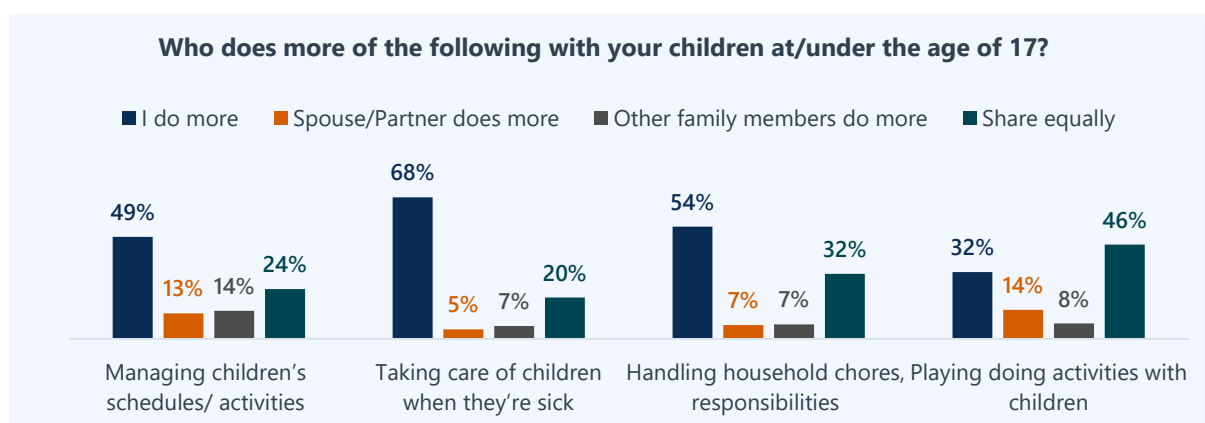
Who does more of the following with your children at/under the age of 17?

I do more
Spouse/Partner does more
Other family members do more
Share equally

| | I do more | Spouse/Partner does more | Other family members do more | Share equally |
|---|---|---|---|---|
| Managing children's schedules/ activities | 49% | 13% | 14% | 24% |
| Taking care of children when they're sick | 68% | 5% | 7% | 20% |
| Handling household chores, responsibilities | 54% | 7% | 7% | 32% |
| Playing doing activities with children | 32% | 14% | 8% | 46% |